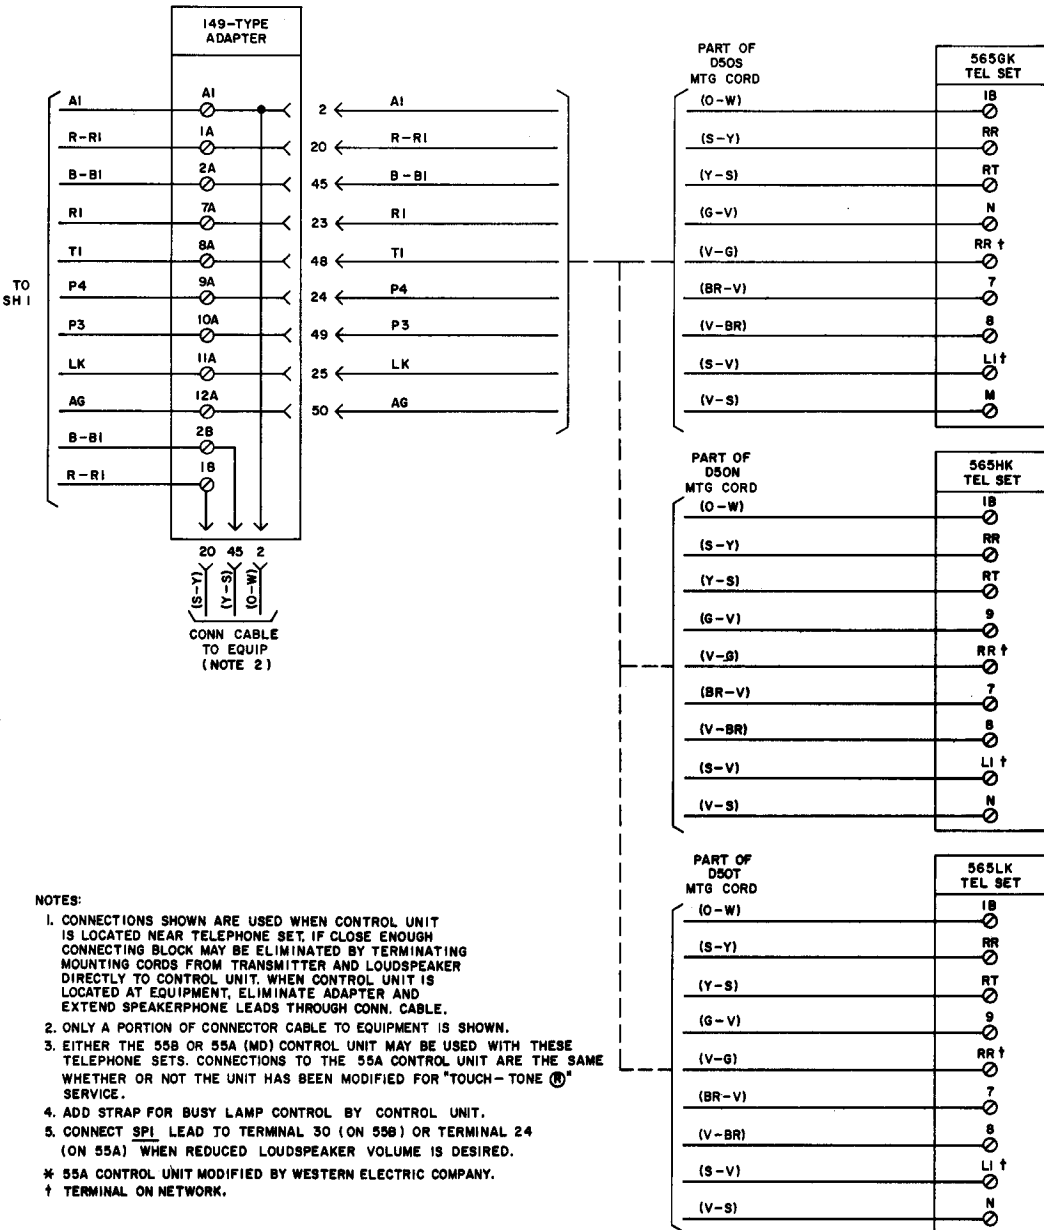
149-TYPE ADAPTER

TO SH I

A1
R-R1
B-B1
R1
T1
P4
P3
LK
AG
B-B1
R-R1

A1
1A
2A
7A
8A
9A
10A
11A
12A
2B
1B

2 A1
20 R-R1
45 B-B1
23 R1
48 T1
24 P4
49 P3
25 LK
50 AG

20 45 2
(S-Y) (Y-S) (O-W)
CONN CABLE TO EQUIP (NOTE 2)

PART OF D50S MTG CORD
565GK TEL SET
(O-W) 1B
(S-Y) RR
(Y-S) RT
(G-V) N
(V-G) RR †
(BR-V) 7
(V-BR) 8
(S-V) L1†
(V-S) M

PART OF D50N MTG CORD
565HK TEL SET
(O-W) 1B
(S-Y) RR
(Y-S) RT
(G-V) 9
(V-G) RR †
(BR-V) 7
(V-BR) 8
(S-V) L1 †
(V-S) N

PART OF D50T MTG CORD
565LK TEL SET
(O-W) 1B
(S-Y) RR
(Y-S) RT
(G-V) 9
(V-G) RR †
(BR-V) 7
(V-BR) 8
(S-V) L1 †
(V-S) N

NOTES:
1. CONNECTIONS SHOWN ARE USED WHEN CONTROL UNIT IS LOCATED NEAR TELEPHONE SET. IF CLOSE ENOUGH CONNECTING BLOCK MAY BE ELIMINATED BY TERMINATING MOUNTING CORDS FROM TRANSMITTER AND LOUDSPEAKER DIRECTLY TO CONTROL UNIT. WHEN CONTROL UNIT IS LOCATED AT EQUIPMENT, ELIMINATE ADAPTER AND EXTEND SPEAKERPHONE LEADS THROUGH CONN. CABLE.
2. ONLY A PORTION OF CONNECTOR CABLE TO EQUIPMENT IS SHOWN.
3. EITHER THE 55B OR 55A (MD) CONTROL UNIT MAY BE USED WITH THESE TELEPHONE SETS. CONNECTIONS TO THE 55A CONTROL UNIT ARE THE SAME WHETHER OR NOT THE UNIT HAS BEEN MODIFIED FOR "TOUCH-TONE ®" SERVICE.
4. ADD STRAP FOR BUSY LAMP CONTROL BY CONTROL UNIT.
5. CONNECT SP1 LEAD TO TERMINAL 30 (ON 55B) OR TERMINAL 24 (ON 55A) WHEN REDUCED LOUDSPEAKER VOLUME IS DESIRED.
* 55A CONTROL UNIT MODIFIED BY WESTERN ELECTRIC COMPANY.
† TERMINAL ON NETWORK.